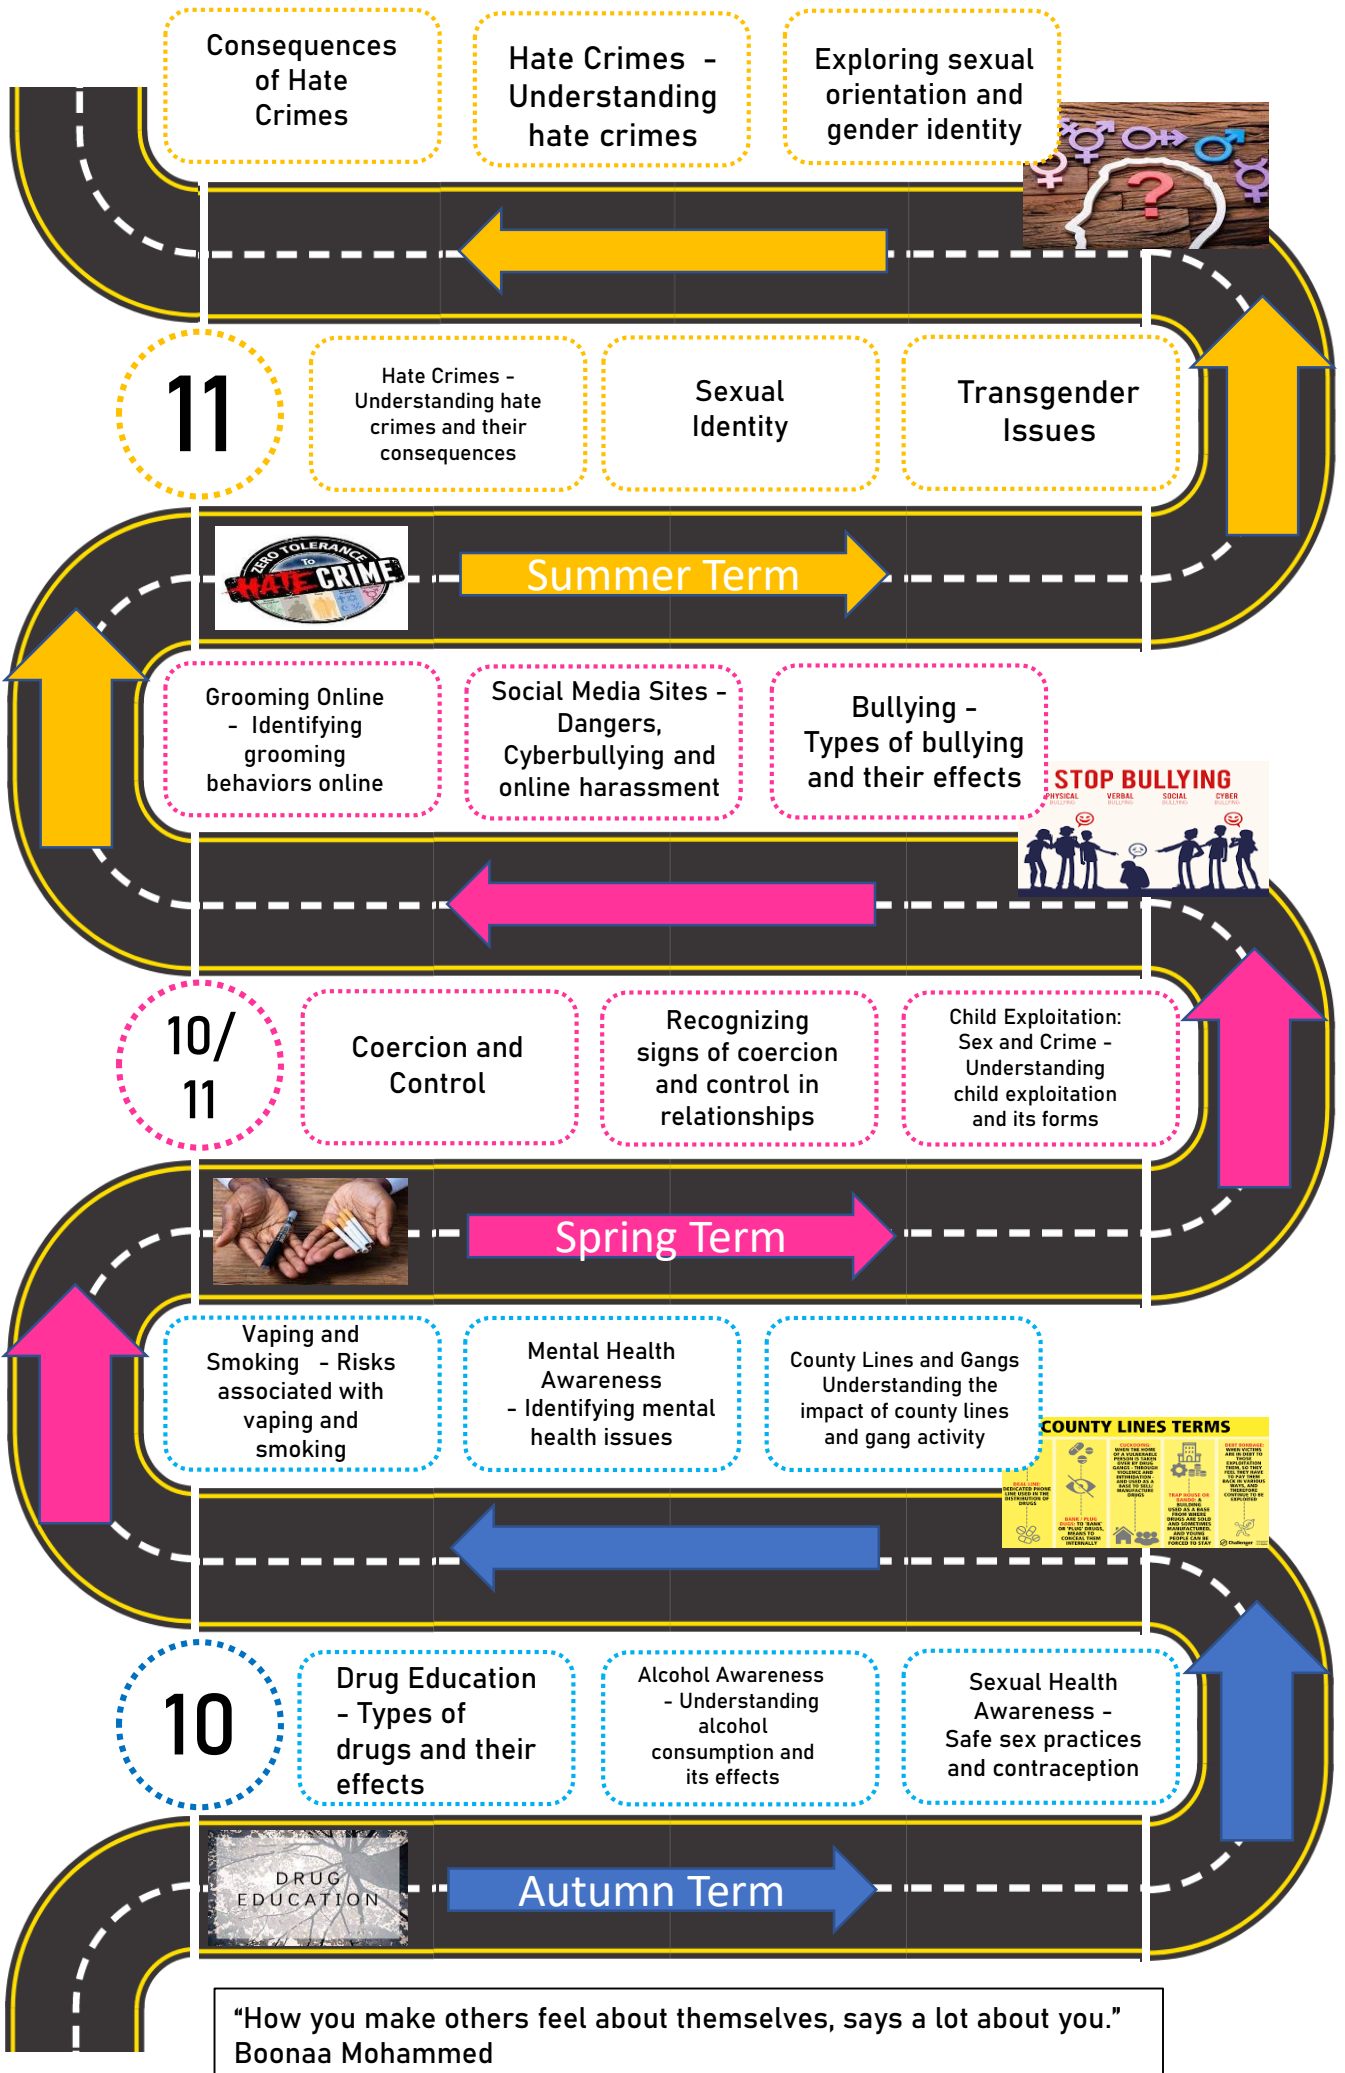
Consequences of Hate Crimes

Hate Crimes - Understanding hate crimes

Exploring sexual orientation and gender identity

11

Hate Crimes - Understanding hate crimes and their consequences

Sexual Identity

Transgender Issues

ZERO TOLERANCE TO HATE CRIME

Summer Term

Grooming Online - Identifying grooming behaviors online

Social Media Sites - Dangers, Cyberbullying and online harassment

Bullying - Types of bullying and their effects

STOP BULLYING
PHYSICAL VERBAL SOCIAL CYBER

10/11

Coercion and Control

Recognizing signs of coercion and control in relationships

Child Exploitation: Sex and Crime - Understanding child exploitation and its forms

Spring Term

Vaping and Smoking - Risks associated with vaping and smoking

Mental Health Awareness - Identifying mental health issues

County Lines and Gangs Understanding the impact of county lines and gang activity

COUNTY LINES TERMS

10

Drug Education - Types of drugs and their effects

Alcohol Awareness - Understanding alcohol consumption and its effects

Sexual Health Awareness - Safe sex practices and contraception

DRUG EDUCATION

Autumn Term

“How you make others feel about themselves, says a lot about you.” Boonaa Mohammed